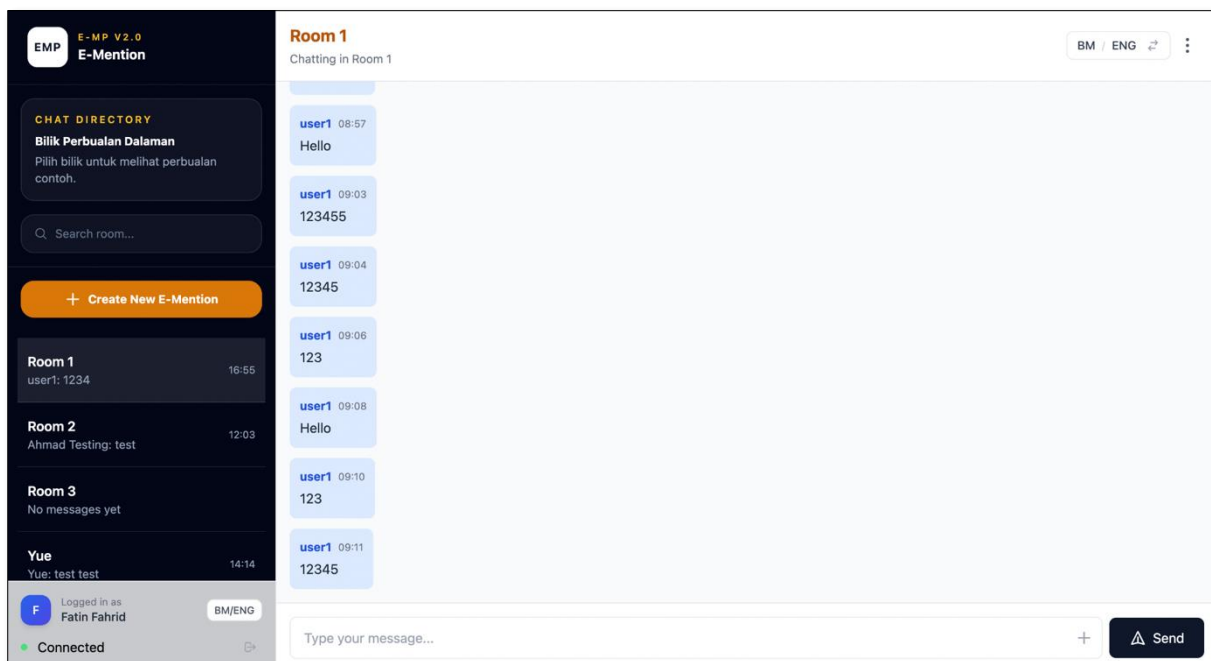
EMP E-MP V2.0
E-Mention

CHAT DIRECTORY
Bilik Perbualan Dalaman
Pilih bilik untuk melihat perbualan contoh.

Search room...

+ Create New E-Mention

Room 1
user1: 1234
16:55

Room 2
Ahmad Testing: test
12:03

Room 3
No messages yet

Yue
Yue: test test
14:14

F Logged in as
Fatin Fahrid
BM/ENG

Connected

Room 1
Chatting in Room 1

BM / ENG

user1 08:57
Hello

user1 09:03
123455

user1 09:04
12345

user1 09:06
123

user1 09:08
Hello

user1 09:10
123

user1 09:11
12345

Type your message...
+
Send